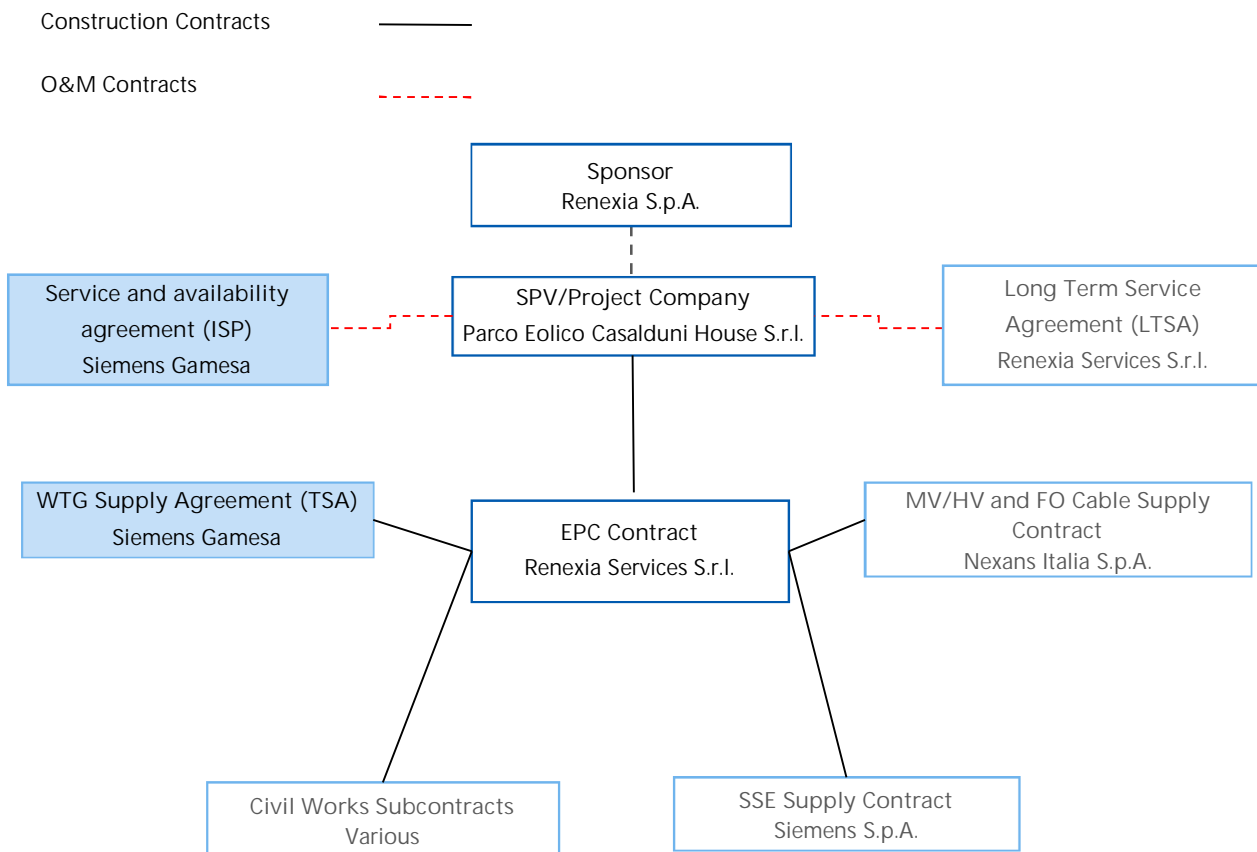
Construction Contracts

O&M Contracts

Sponsor
Renexia S.p.A.

Service and availability agreement (ISP)
Siemens Gamesa

SPV/Project Company
Parco Eolico Casalduni House S.r.l.

Long Term Service Agreement (LTSA)
Renexia Services S.r.l.

WTG Supply Agreement (TSA)
Siemens Gamesa

EPC Contract
Renexia Services S.r.l.

MV/HV and FO Cable Supply Contract
Nexans Italia S.p.A.

Civil Works Subcontracts
Various

SSE Supply Contract
Siemens S.p.A.